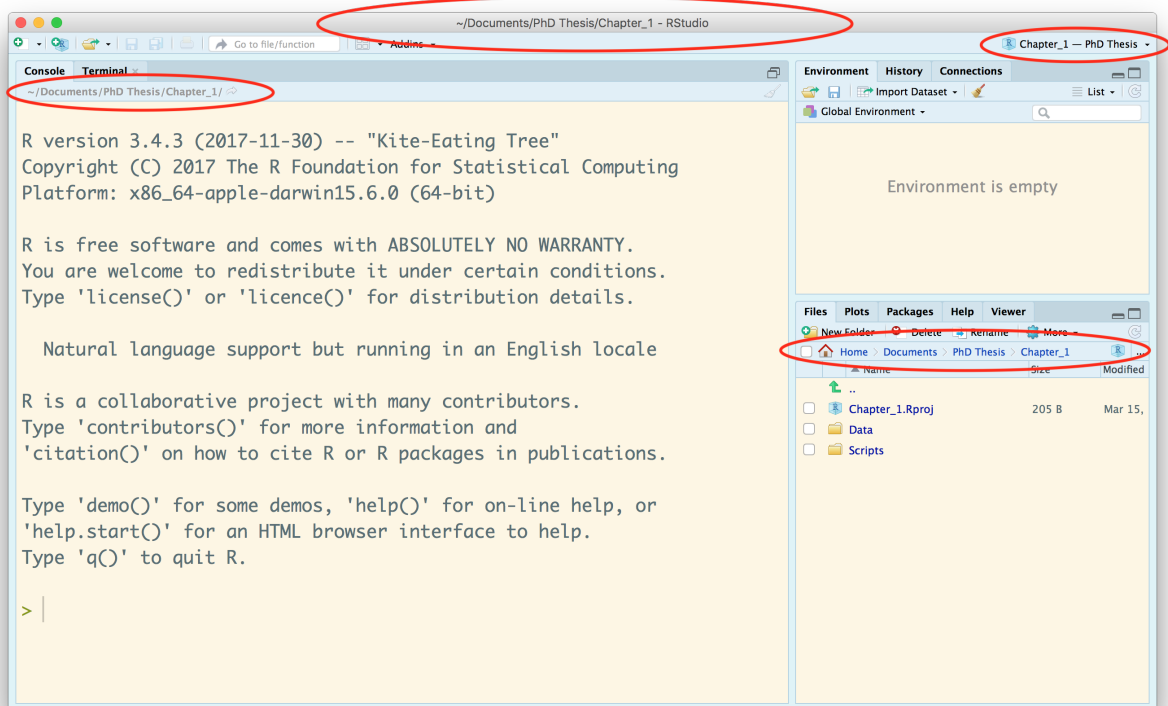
~/Documents/PhD Thesis/Chapter_1 - RStudio

Go to file/function

Addins

Chapter_1 — PhD Thesis

Console Terminal

~/Documents/PhD Thesis/Chapter_1/

R version 3.4.3 (2017-11-30) -- "Kite-Eating Tree"
Copyright (C) 2017 The R Foundation for Statistical Computing
Platform: x86_64-apple-darwin15.6.0 (64-bit)

R is free software and comes with ABSOLUTELY NO WARRANTY.
You are welcome to redistribute it under certain conditions.
Type 'license()' or 'licence()' for distribution details.

Natural language support but running in an English locale

R is a collaborative project with many contributors.
Type 'contributors()' for more information and
'citation()' on how to cite R or R packages in publications.

Type 'demo()' for some demos, 'help()' for on-line help, or
'help.start()' for an HTML browser interface to help.
Type 'q()' to quit R.

>

Environment History Connections

Import Dataset

List

Global Environment

Environment is empty

Files Plots Packages Help Viewer

New Folder Delete Rename More

Home Documents PhD Thesis Chapter_1

| Name | Size | Modified |
|---|---|---|
| .. | | |
| Chapter_1.Rproj | 205 B | Mar 15, |
| Data | | |
| Scripts | | |